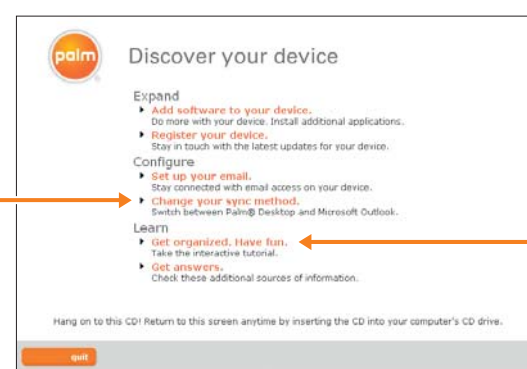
palm

Discover your device

Expand

Add software to your device.
Do more with your device. Install additional applications.

Register your device.
Stay in touch with the latest updates for your device.

Configure

Set up your email.
Stay connected with email access on your device.

Change your sync method.
Switch between Palm® Desktop and Microsoft Outlook.

Learn

Get organized. Have fun.
Take the interactive tutorial.

Get answers.
Check these additional sources of information.

Hang on to this CD! Return to this screen anytime by inserting the CD into your computer's CD drive.

quit